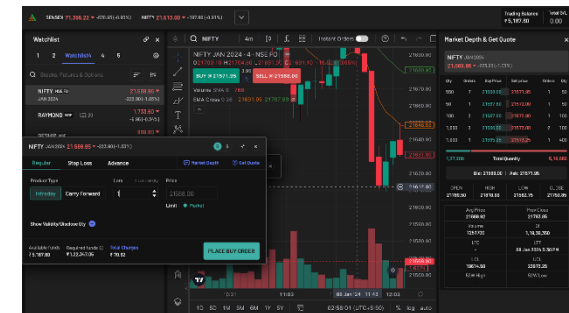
SENSEX 71,388.22 ▼ -630.60 (-0.85%)   NIFTY 21,513.00 ▼ -197.40 (-0.91%)

Trading Balance ₹5,187.80   Total B...

Watchlist

1   2   Watchlist   4   5

Q Stocks, Futures & Options

NIFTY ... JAN 2024   21,558.85 ▼ -333.90 (-1.65%)

RAYMOND ...   1,733.65 ▼ -33.90 (-1.95%)

Q NIFTY   4m   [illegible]   Instant Orders

NIFTY JAN 2024 · 4 · NSE FO
O 21603.70 H 21604.85 L 21601.00 C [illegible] -1.90 (-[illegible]%)

BUY ₹ 21571.05   SELL ₹ 21560.05

Volume 20 ... 0
EMA Close 9 26   21601.05   21600.88   21590.00

NIFTY JAN 2024 21,558.85 ▼ -333.90 (-1.65%)

Regular   Stop Loss   Advance   Market Depth   Set Quote

Product Type   Lots   Price

Intraday   Carry Forward   1   21550.00

Limit   Market

Show Validity/Disclose Qty

Available Funds ₹5,187.80   Required funds ₹1,22,347.06   Total Charges ₹ 70.52

PLACE BUY ORDER

5m 1D 5D 1M 3M 6M YTD 1Y 5Y All

6:31   11:03   09 Jan '24   11:03   12:00

02:58:01 (UTC+5:30)   %   log   auto

21680.00   21660.00   21640.00   21620.00   21600.00   21580.00   21560.00   21540.00   21520.00

Market Depth & Get Quote

NIFTY JAN 2024
21,558.85 ▼ -333.90 (-1.65%)

| Qty | Orders | Buy Price | Sell price | Orders | Qty |
|---|---|---|---|---|---|
| 550 | 1 | 21559.00 | 21571.05 | 1 | 50 |
| 50 | 1 | 21555.05 | 21571.10 | 1 | 50 |
| 50 | 1 | 21555.00 | 21571.65 | 1 | 50 |
| 1,000 | 2 | 21550.00 | 21572.00 | 1 | 100 |
| 1,000 | 1 | 21549.00 | 21572.05 | 1 | 100 |
| 1,77,000 | | Total Quantity | | | 5,10,000 |

Bid: 21550.00   Ask: 21571.05

| OPEN | HIGH | LOW | CLOSE |
|---|---|---|---|
| 21780.00 | 21788.85 | 21562.75 | 21780.00 |

Avg Price 21668.92   Prev Close 21782.80
Volume 1257400   OI 1,18,35,700
LTQ 50   LTT 08 Jan 2024 15:54:59
UCL 23674.60   LCL 20255.00
52wk High   52wk Low